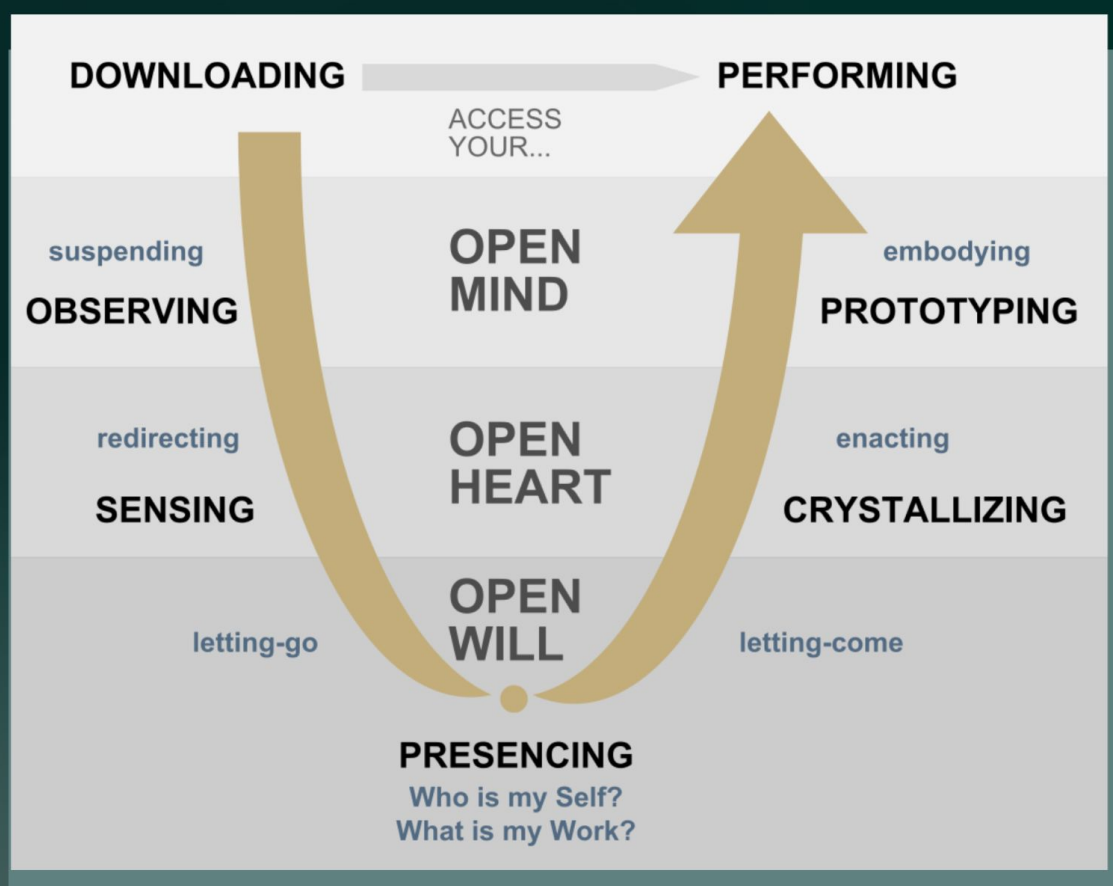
DOWNLOADING

PERFORMING

ACCESS YOUR...

suspending

OBSERVING

OPEN MIND

embodying

PROTOTYPING

redirecting

SENSING

OPEN HEART

enacting

CRYSTALLIZING

letting-go

OPEN WILL

letting-come

PRESENCING

Who is my Self?
What is my Work?